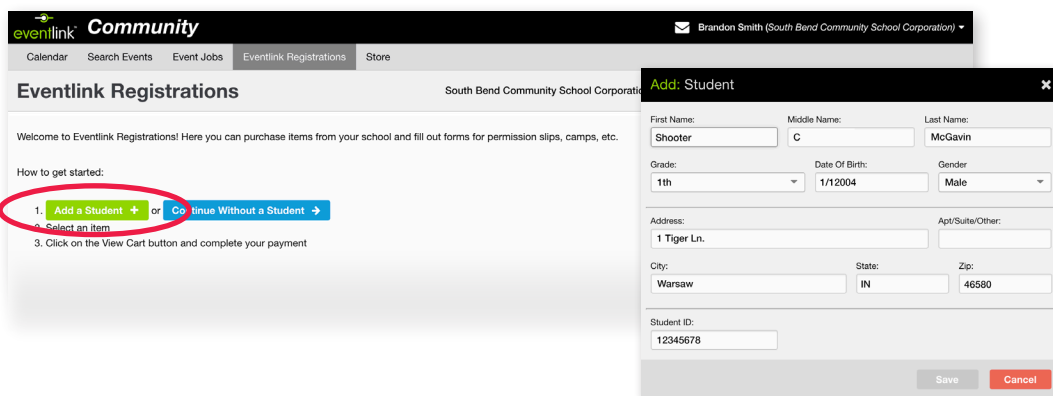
eventlink™ Community

Brandon Smith (South Bend Community School Corporation) ▾

Calendar Search Events Event Jobs Eventlink Registrations Store

Eventlink Registrations

South Bend Community School Corporatio

Welcome to Eventlink Registrations! Here you can purchase items from your school and fill out forms for permission slips, camps, etc.

How to get started:

1. Add a Student + or Continue Without a Student →
2. Select an item
3. Click on the View Cart button and complete your payment

Add: Student ✖

First Name: Shooter
Middle Name: C
Last Name: McGavin

Grade: 1th
Date Of Birth: 1/12004
Gender: Male

Address: 1 Tiger Ln.
Apt/Suite/Other:

City: Warsaw
State: IN
Zip: 46580

Student ID: 12345678

Save Cancel